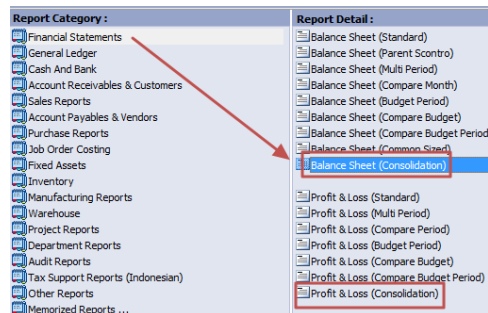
Report Category :

Financial Statements
General Ledger
Cash And Bank
Account Receivables & Customers
Sales Reports
Account Payables & Vendors
Purchase Reports
Job Order Costing
Fixed Assets
Inventory
Manufacturing Reports
Warehouse
Project Reports
Department Reports
Audit Reports
Tax Support Reports (Indonesian)
Other Reports
Memorized Reports ...

Report Detail :

Balance Sheet (Standard)
Balance Sheet (Parent Scontro)
Balance Sheet (Multi Period)
Balance Sheet (Compare Month)
Balance Sheet (Budget Period)
Balance Sheet (Compare Budget)
Balance Sheet (Compare Budget Period
Balance Sheet (Common Sized)
Balance Sheet (Consolidation)

Profit & Loss (Standard)
Profit & Loss (Multi Period)
Profit & Loss (Compare Period)
Profit & Loss (Budget Period)
Profit & Loss (Compare Budget)
Profit & Loss (Compare Budget Period)
Profit & Loss (Consolidation)